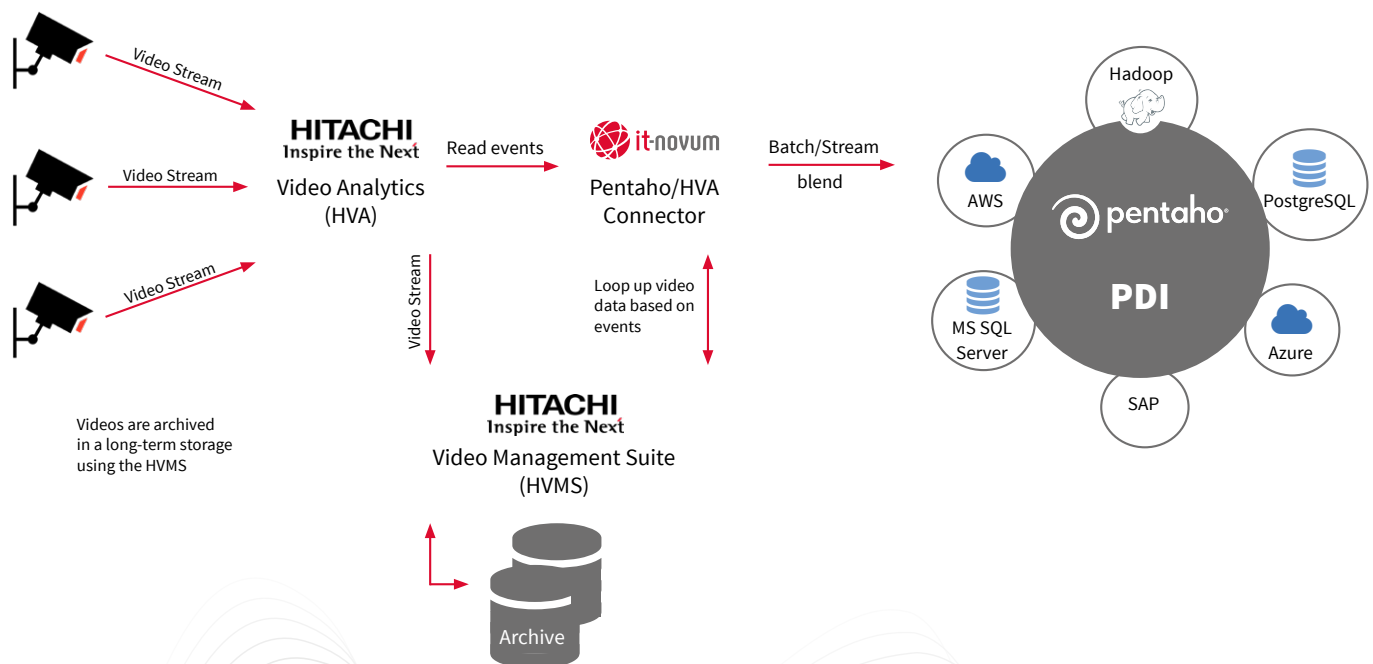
Video Stream

Video Stream

Video Stream

HITACHI
Inspire the Next
Video Analytics (HVA)

Read events

it-novum
Pentaho/HVA Connector

Batch/Stream
blend

Video Stream

Loop up video data based on events

Videos are archived in a long-term storage using the HVMS

HITACHI
Inspire the Next
Video Management Suite (HVMS)

Archive

Hadoop

AWS

PostgreSQL

pentaho

PDI

MS SQL Server

Azure

SAP